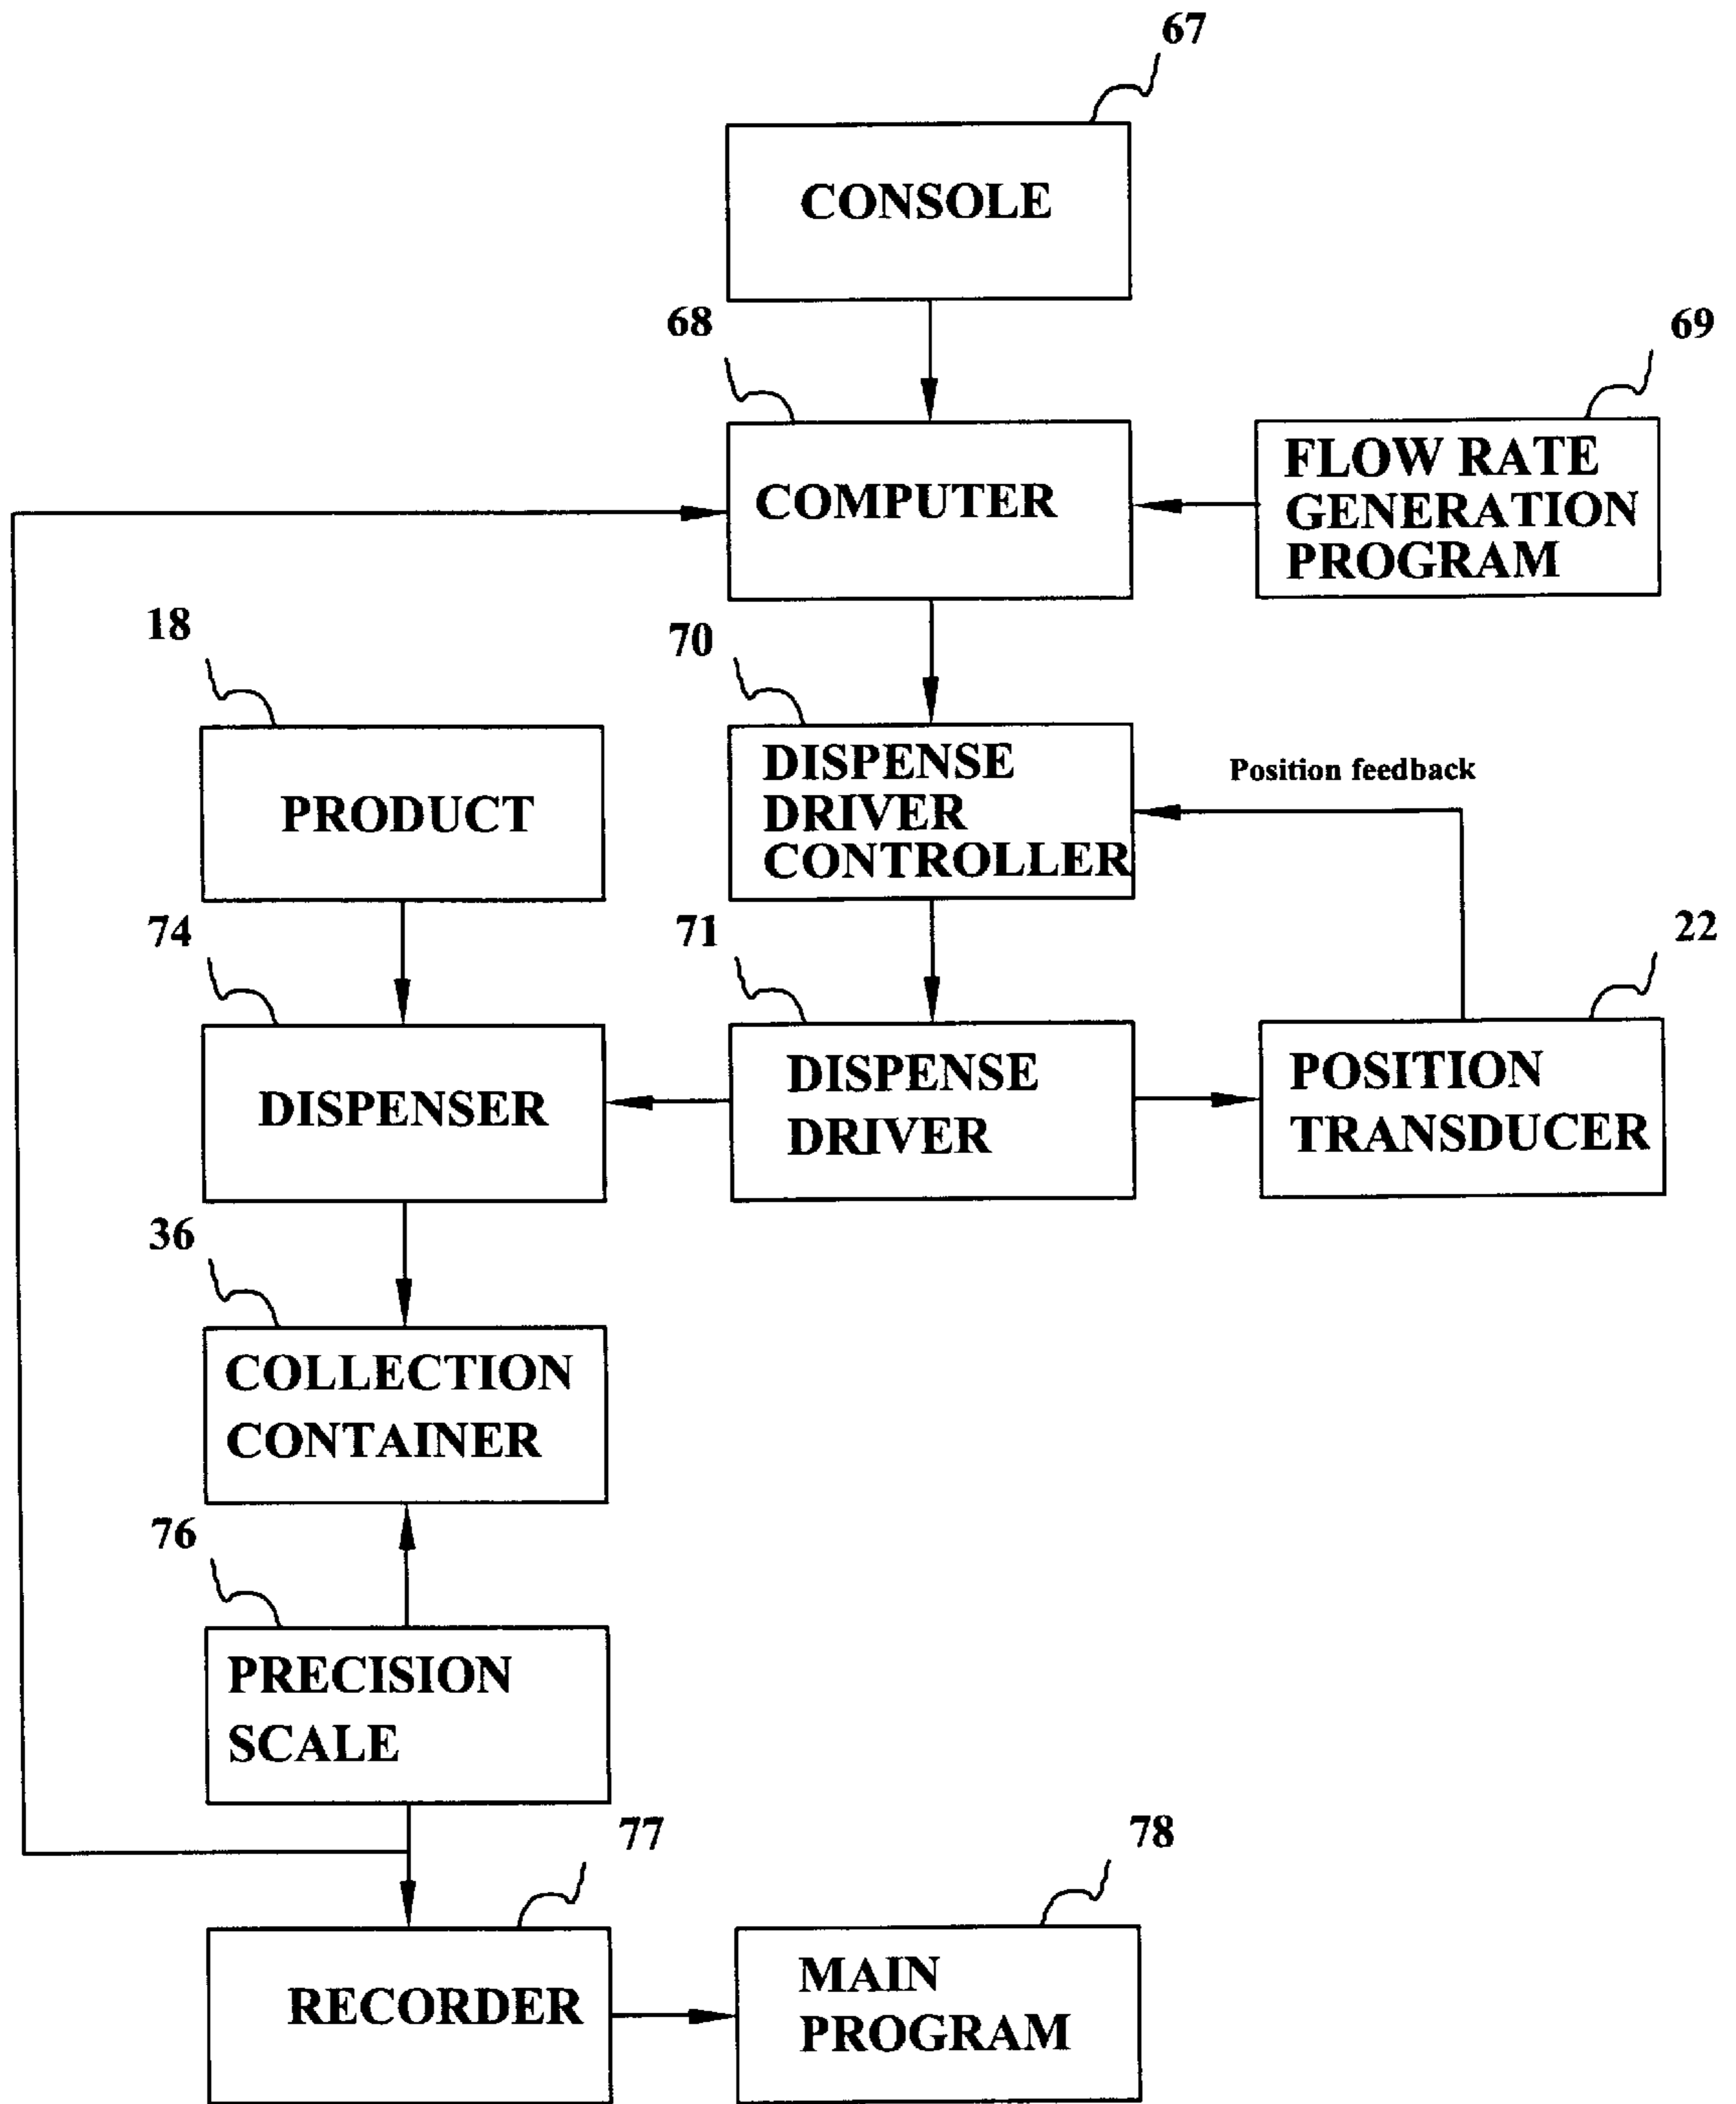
67
CONSOLE
68
69
COMPUTER
FLOW RATE GENERATION PROGRAM
18
70
PRODUCT
DISPENSE DRIVER CONTROLLER
Position feedback
74
71
22
DISPENSER
DISPENSE DRIVER
POSITION TRANSDUCER
36
COLLECTION CONTAINER
76
PRECISION SCALE
77
78
RECORDER
MAIN PROGRAM